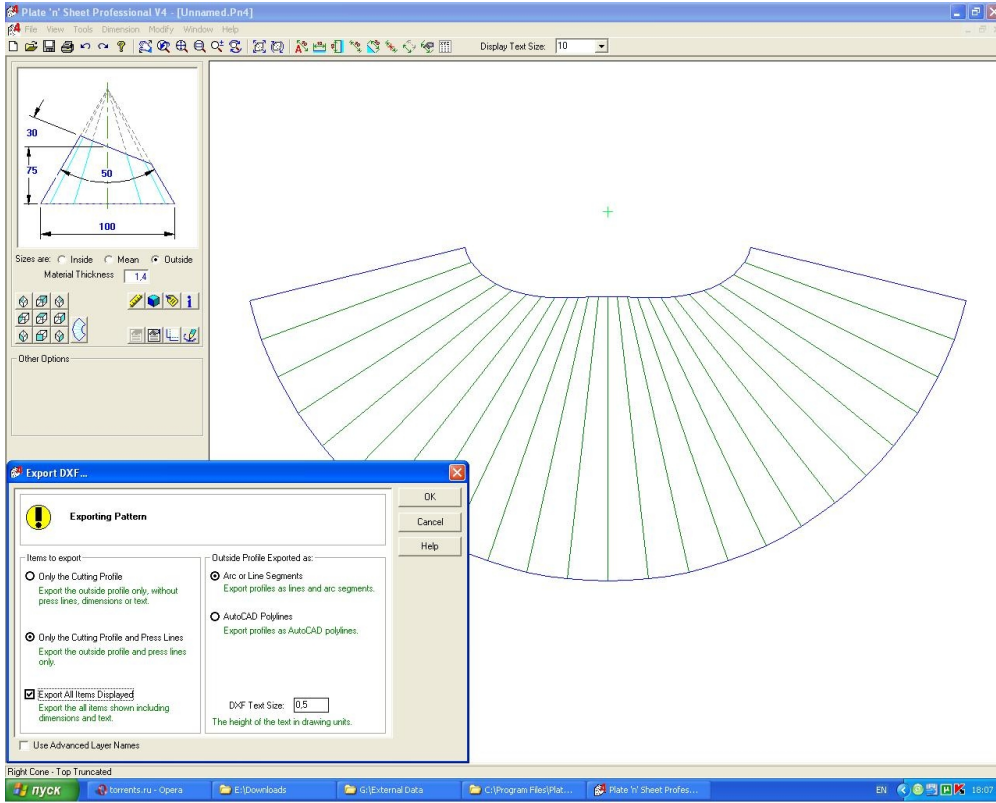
Plate 'n' Sheet Professional V4 - [Unnamed.Pn4]

File View Tools Dimension Modify Window Help

Display Text Size: 10

30

75

50

100

Sizes are: Inside Mean Outside

Material Thickness 1,4

Other Options

Export DXF...

Exporting Pattern

OK

Cancel

Help

Items to export

Only the Cutting Profile

Export the outside profile only, without press lines, dimensions or text.

Only the Cutting Profile and Press Lines

Export the outside profile and press lines only.

Export All Items Displayed

Export the all items shown including dimensions and text.

Outside Profile Exported as:

Arc or Line Segments

Export profiles as lines and arc segments.

AutoCAD Polylines

Export profiles as AutoCAD polylines.

DXF Text Size: 0,5

The height of the text in drawing units.

Use Advanced Layer Names

Right Cone - Top Truncated

пуск

torrents.ru - Opera

E:\Downloads

G:\External Data

C:\Program Files\Plat...

Plate 'n' Sheet Profes...

EN 18:07